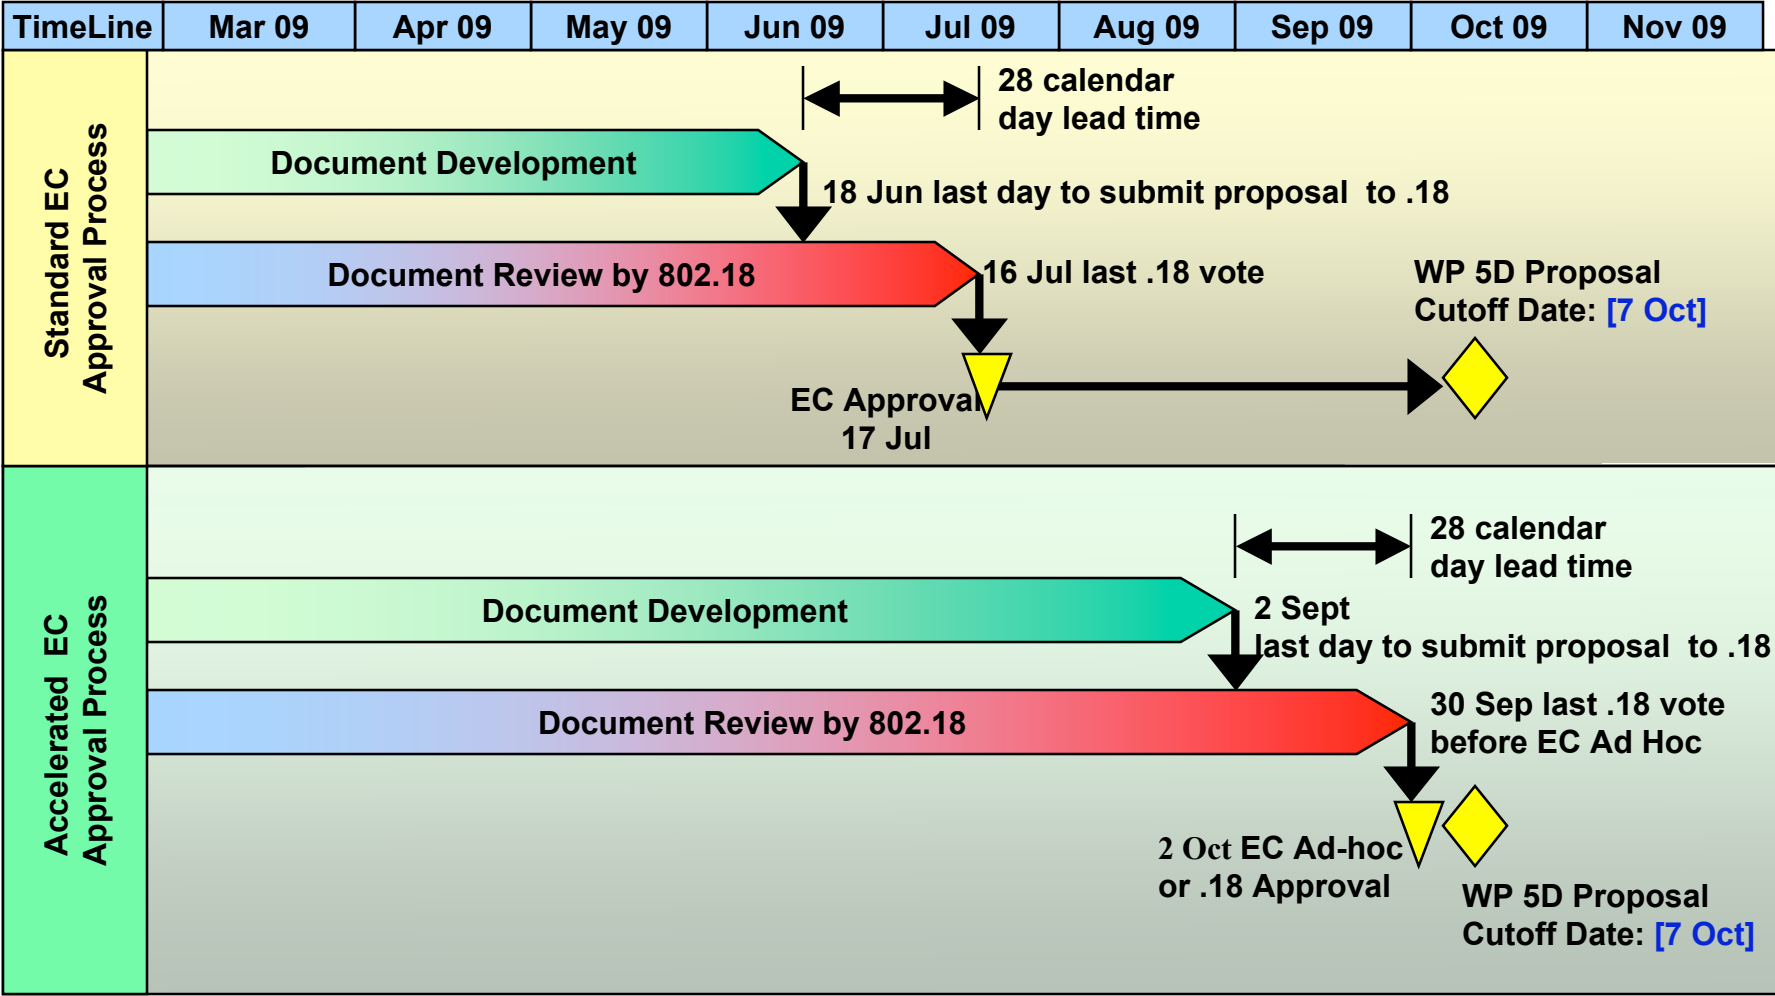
| TimeLine | Mar 09 | Apr 09 | May 09 | Jun 09 | Jul 09 | Aug 09 | Sep 09 | Oct 09 | Nov 09 |
|---|---|---|---|---|---|---|---|---|---|

Standard EC Approval Process

28 calendar day lead time

Document Development

18 Jun last day to submit proposal to .18

Document Review by 802.18

16 Jul last .18 vote

WP 5D Proposal Cutoff Date: [7 Oct]

EC Approval 17 Jul

Accelerated EC Approval Process

28 calendar day lead time

Document Development

2 Sept last day to submit proposal to .18

Document Review by 802.18

30 Sep last .18 vote before EC Ad Hoc

2 Oct EC Ad-hoc or .18 Approval

WP 5D Proposal Cutoff Date: [7 Oct]